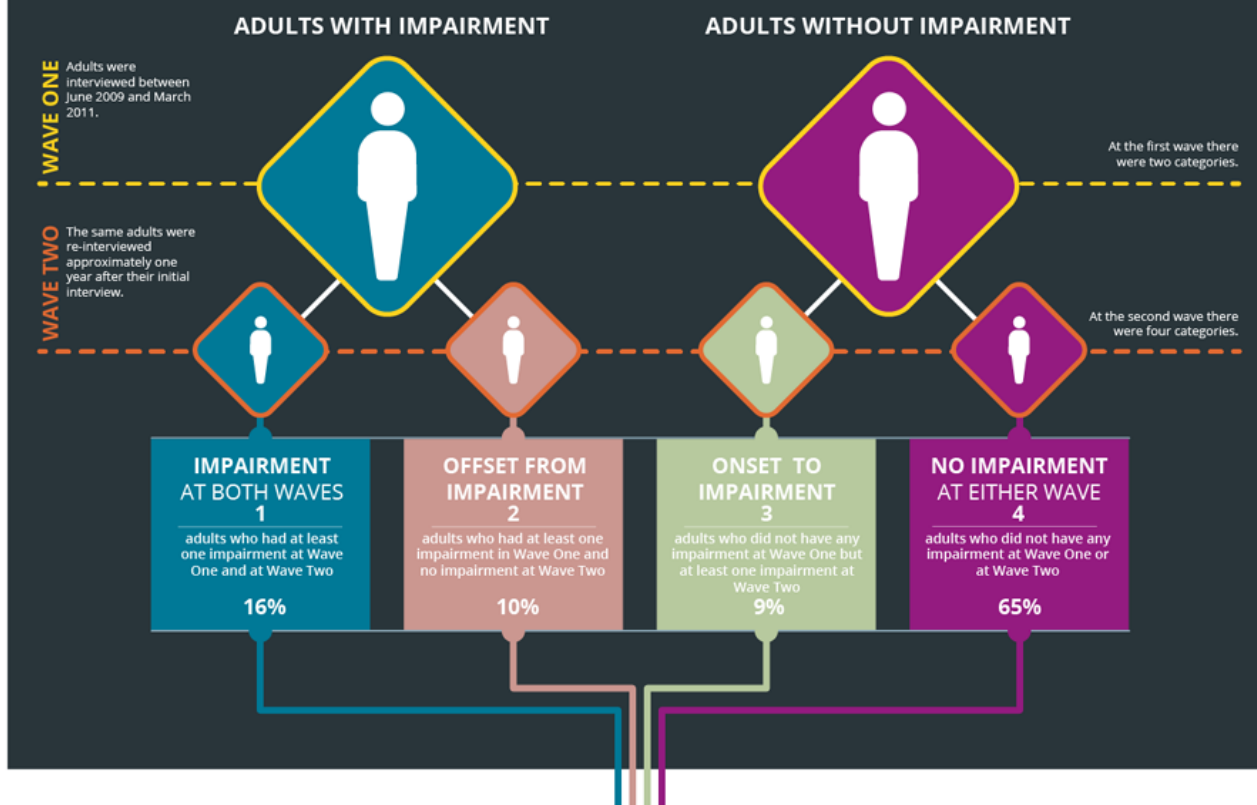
ADULTS WITH IMPAIRMENT

ADULTS WITHOUT IMPAIRMENT

WAVE ONE

Adults were interviewed between June 2009 and March 2011.

At the first wave there were two categories.

WAVE TWO

The same adults were re-interviewed approximately one year after their initial interview.

At the second wave there were four categories.

IMPAIRMENT AT BOTH WAVES
1
adults who had at least one impairment at Wave One and at Wave Two
16%

OFFSET FROM IMPAIRMENT
2
adults who had at least one impairment in Wave One and no impairment at Wave Two
10%

ONSET TO IMPAIRMENT
3
adults who did not have any impairment at Wave One but at least one impairment at Wave Two
9%

NO IMPAIRMENT AT EITHER WAVE
4
adults who did not have any impairment at Wave One or at Wave Two
65%